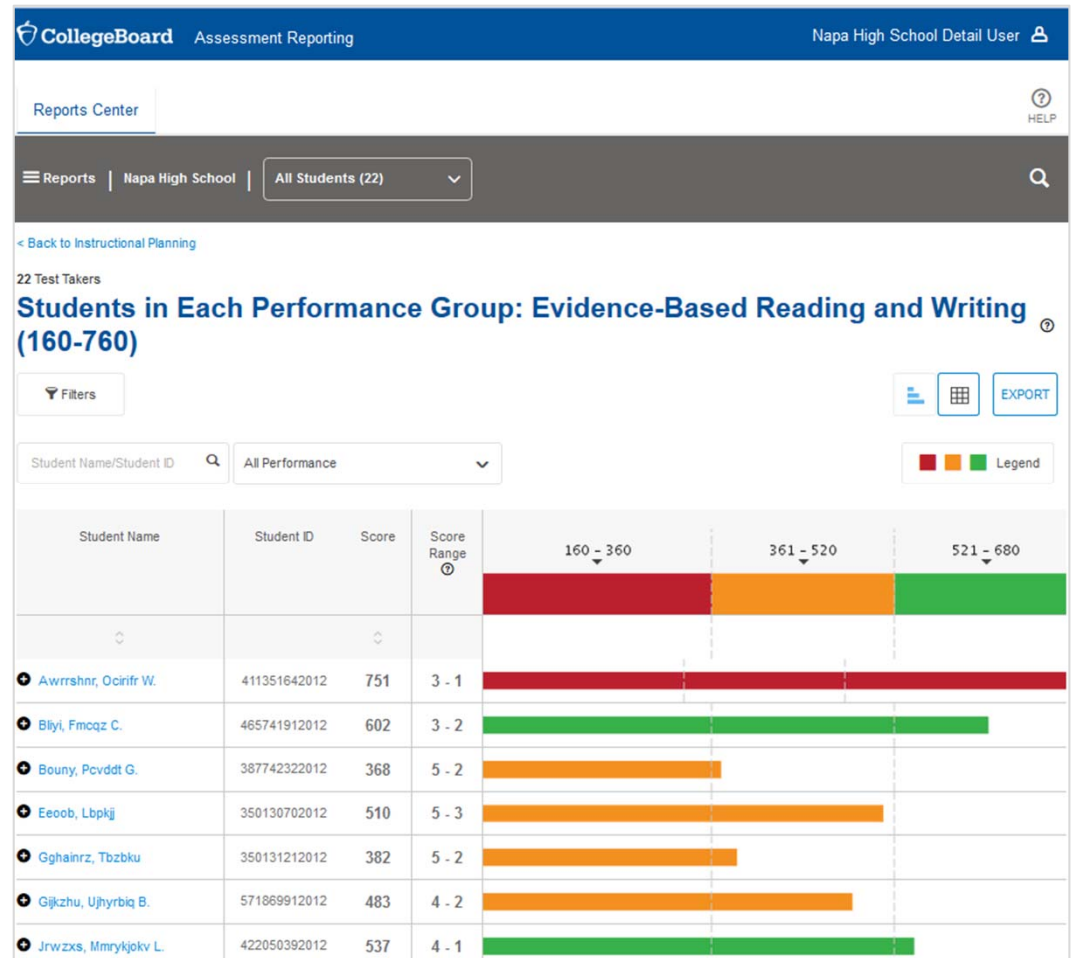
CollegeBoard Assessment Reporting

Napa High School Detail User

Reports Center

HELP

Reports | Napa High School | All Students (22)

< Back to Instructional Planning

22 Test Takers

Students in Each Performance Group: Evidence-Based Reading and Writing (160-760)

Filters

EXPORT

Student Name/Student ID

All Performance

Legend

| Student Name | Student ID | Score | Score Range | 160 - 360 | 361 - 520 | 521 - 680 |
|---|---|---|---|---|---|---|
| Awrrshnr, Ocirifr W. | 411351642012 | 751 | 3 - 1 | | | |
| Bliyi, Fmcqz C. | 465741912012 | 602 | 3 - 2 | | | |
| Bouny, Pcvddt G. | 387742322012 | 368 | 5 - 2 | | | |
| Eeoob, Lbpkjj | 350130702012 | 510 | 5 - 3 | | | |
| Gghainrz, Tbzbku | 350131212012 | 382 | 5 - 2 | | | |
| Gijkzhu, Ujhyrbiq B. | 571869912012 | 483 | 4 - 2 | | | |
| Jrwzxs, Mmrykjokv L. | 422050392012 | 537 | 4 - 1 | | | |